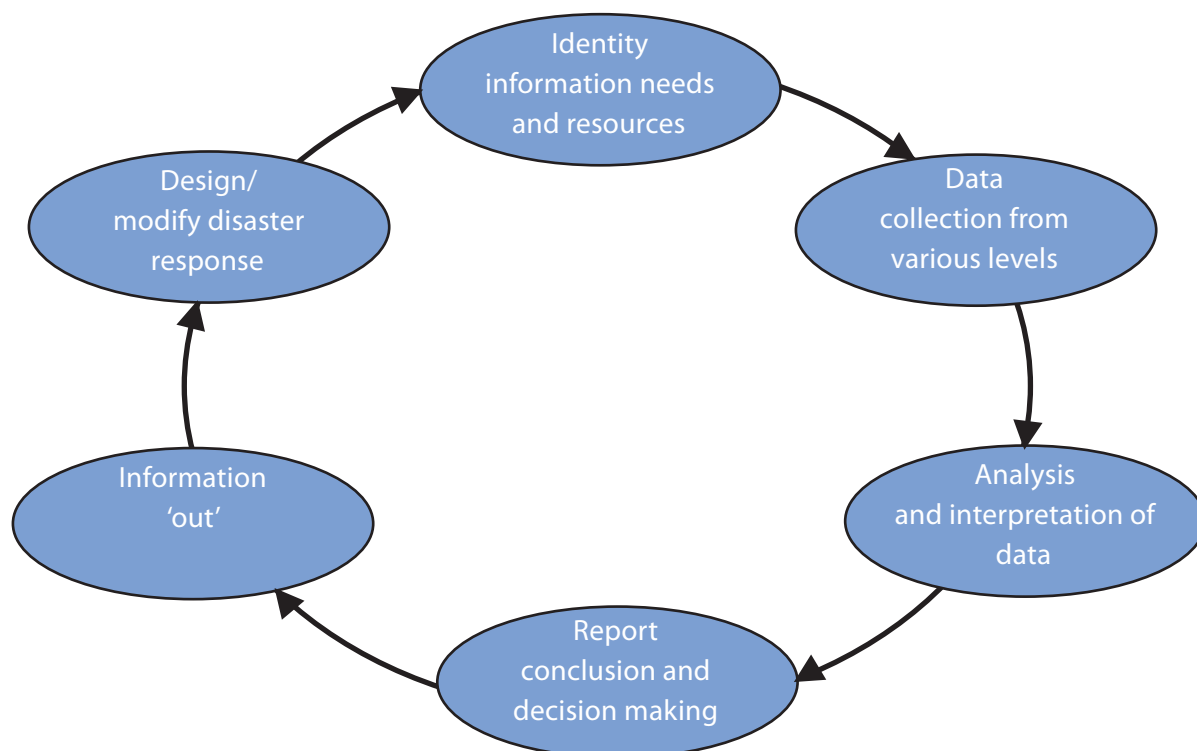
Identity information needs and resources

Data collection from various levels

Analysis and interpretation of data

Report conclusion and decision making

Information 'out'

Design/ modify disaster response